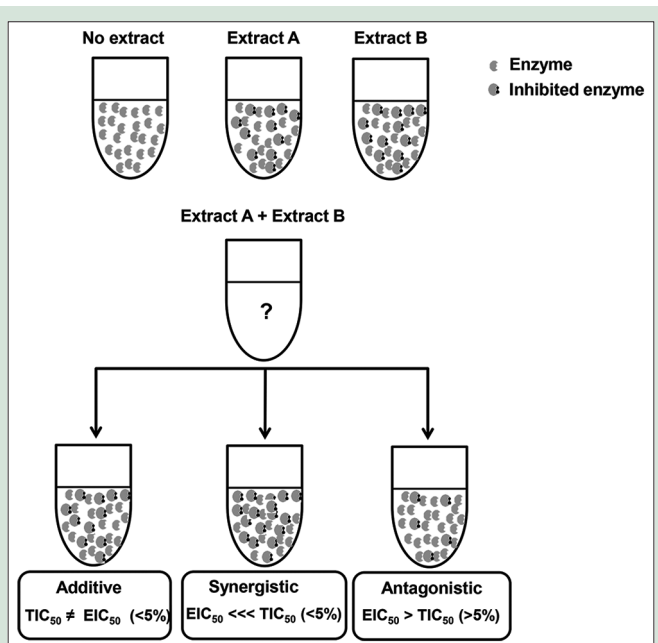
No extract

Extract A

Extract B

Enzyme

Inhibited enzyme

Extract A + Extract B

?

Additive

$TIC_{50} \neq EIC_{50}$ (<5%)

Synergistic

$EIC_{50}$ <<< $TIC_{50}$ (<5%)

Antagonistic

$EIC_{50} > TIC_{50}$ (>5%)